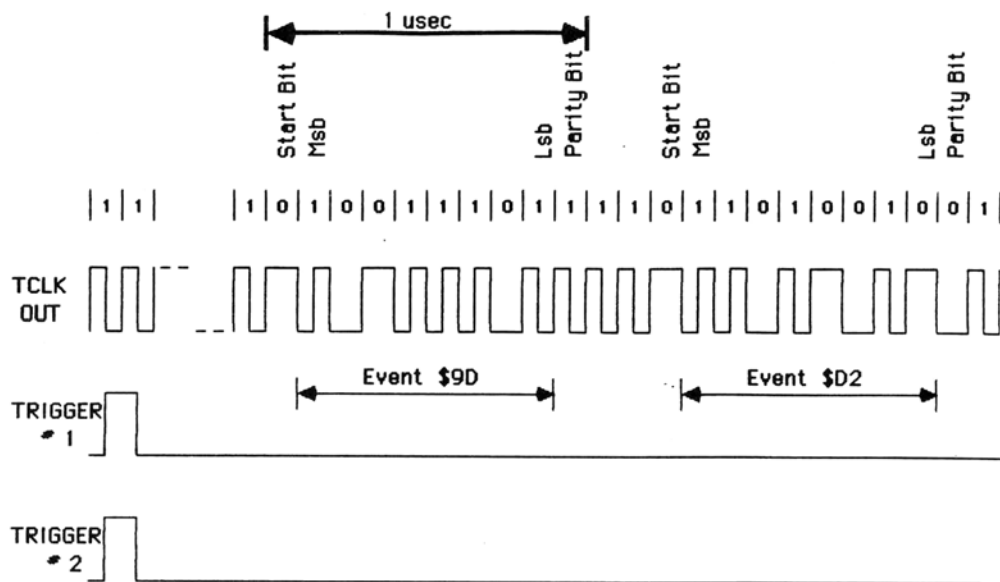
1 usec

Start Bit
Msb

Lsb
Parity Bit

Start Bit
Msb

Lsb
Parity Bit

| 1 | 1 |

| 1 | 0 | 1 | 0 | 0 | 1 | 1 | 1 | 0 | 1 | 1 | 1 | 1 | 0 | 1 | 1 | 0 | 1 | 0 | 0 | 1 | 0 | 0 | 1 |

TCLK
OUT

Event $9D

Event $D2

TRIGGER
# 1

TRIGGER
# 2